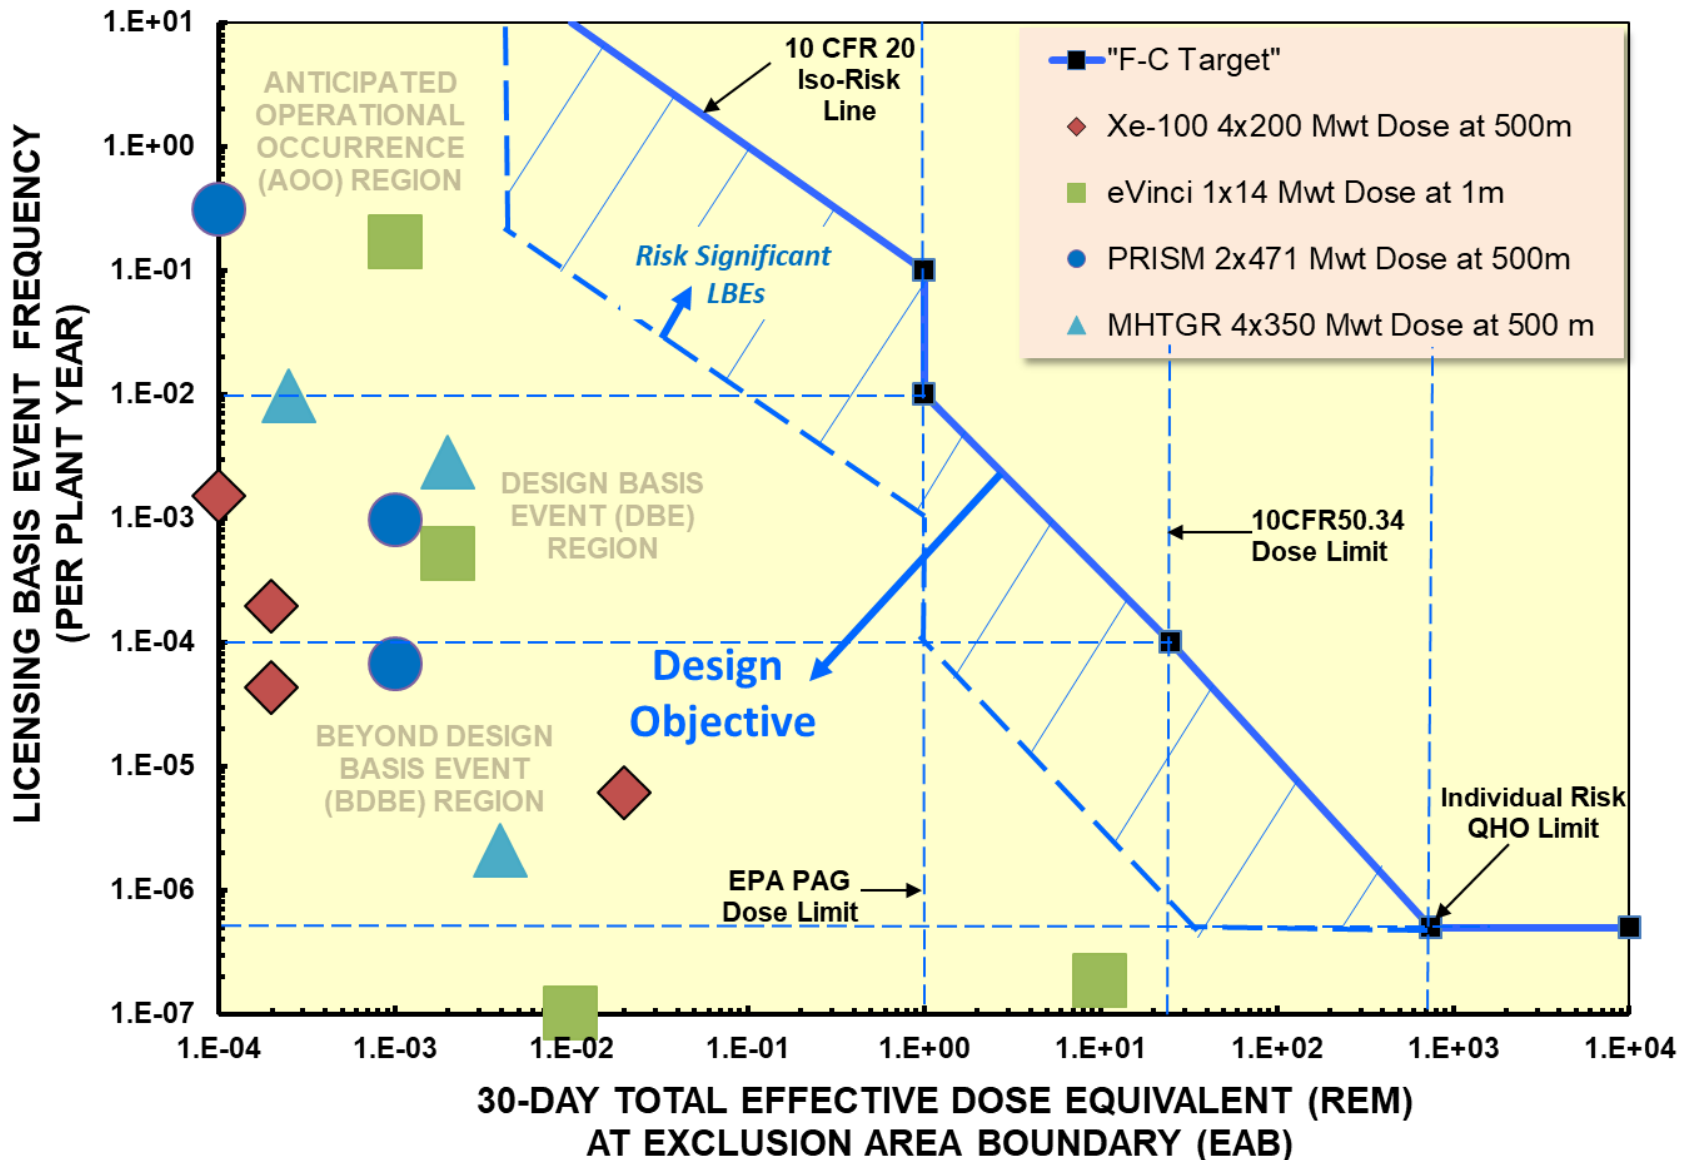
"F-C Target"
Xe-100 4x200 Mwt Dose at 500m
eVinci 1x14 Mwt Dose at 1m
PRISM 2x471 Mwt Dose at 500m
MHTGR 4x350 Mwt Dose at 500 m

LICENSING BASIS EVENT FREQUENCY (PER PLANT YEAR)

1.E+01
1.E+00
1.E-01
1.E-02
1.E-03
1.E-04
1.E-05
1.E-06
1.E-07

ANTICIPATED OPERATIONAL OCCURRENCE (AOO) REGION

10 CFR 20 Iso-Risk Line

Risk Significant LBEs

DESIGN BASIS EVENT (DBE) REGION

10CFR50.34 Dose Limit

Design Objective

BEYOND DESIGN BASIS EVENT (BDBE) REGION

Individual Risk QHO Limit

EPA PAG Dose Limit

1.E-04
1.E-03
1.E-02
1.E-01
1.E+00
1.E+01
1.E+02
1.E+03
1.E+04

30-DAY TOTAL EFFECTIVE DOSE EQUIVALENT (REM) AT EXCLUSION AREA BOUNDARY (EAB)